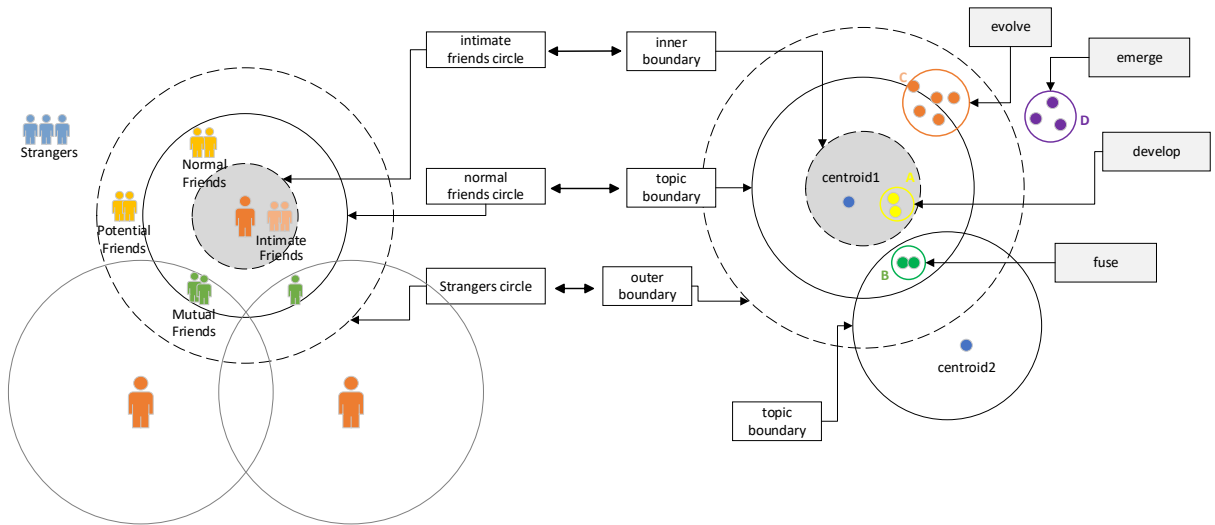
Strangers

Normal Friends

Potential Friends

Intimate Friends

Mutual Friends

intimate friends circle

normal friends circle

Strangers circle

inner boundary

topic boundary

outer boundary

evolve

emerge

develop

fuse

C

D

A

B

centroid1

centroid2

topic boundary